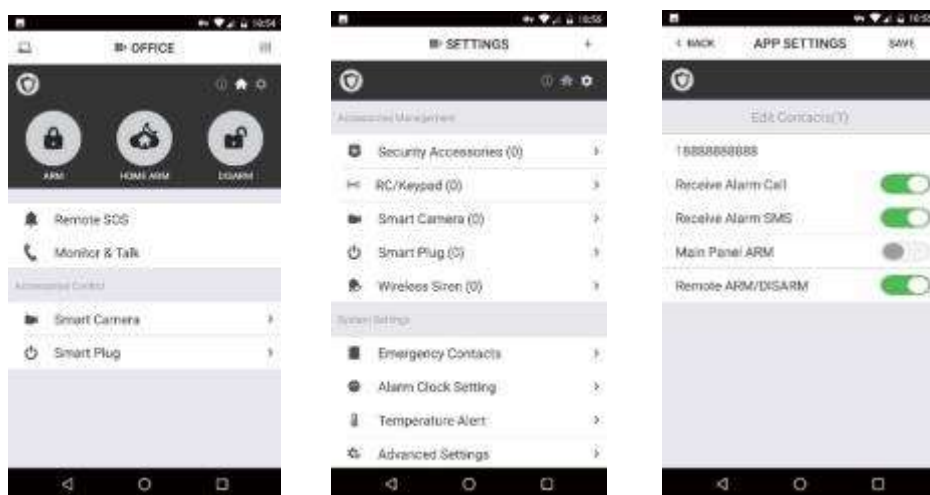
10:54

OFFICE

ARM

HOME ARM

DISARM

Remote SOS

Monitor & Talk

Accessories Control

Smart Camera

Smart Plug

10:55

SETTINGS

+

Accessories Management

Security Accessories (0)

RC/Keypad (0)

Smart Camera (0)

Smart Plug (0)

Wireless Siren (0)

System Settings

Emergency Contacts

Alarm Clock Setting

Temperature Alert

Advanced Settings

10:55

< BACK

APP SETTINGS

SAVE

Edit Contacts(1)

18888888888

Receive Alarm Call

Receive Alarm SMS

Main Panel ARM

Remote ARM/DISARM